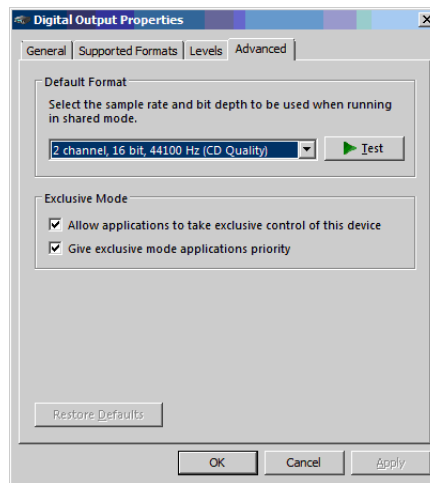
Digital Output Properties

General | Supported Formats | Levels | Advanced

Default Format

Select the sample rate and bit depth to be used when running in shared mode.

2 channel, 16 bit, 44100 Hz (CD Quality)

Test

Exclusive Mode

Allow applications to take exclusive control of this device

Give exclusive mode applications priority

Restore Defaults

OK Cancel Apply